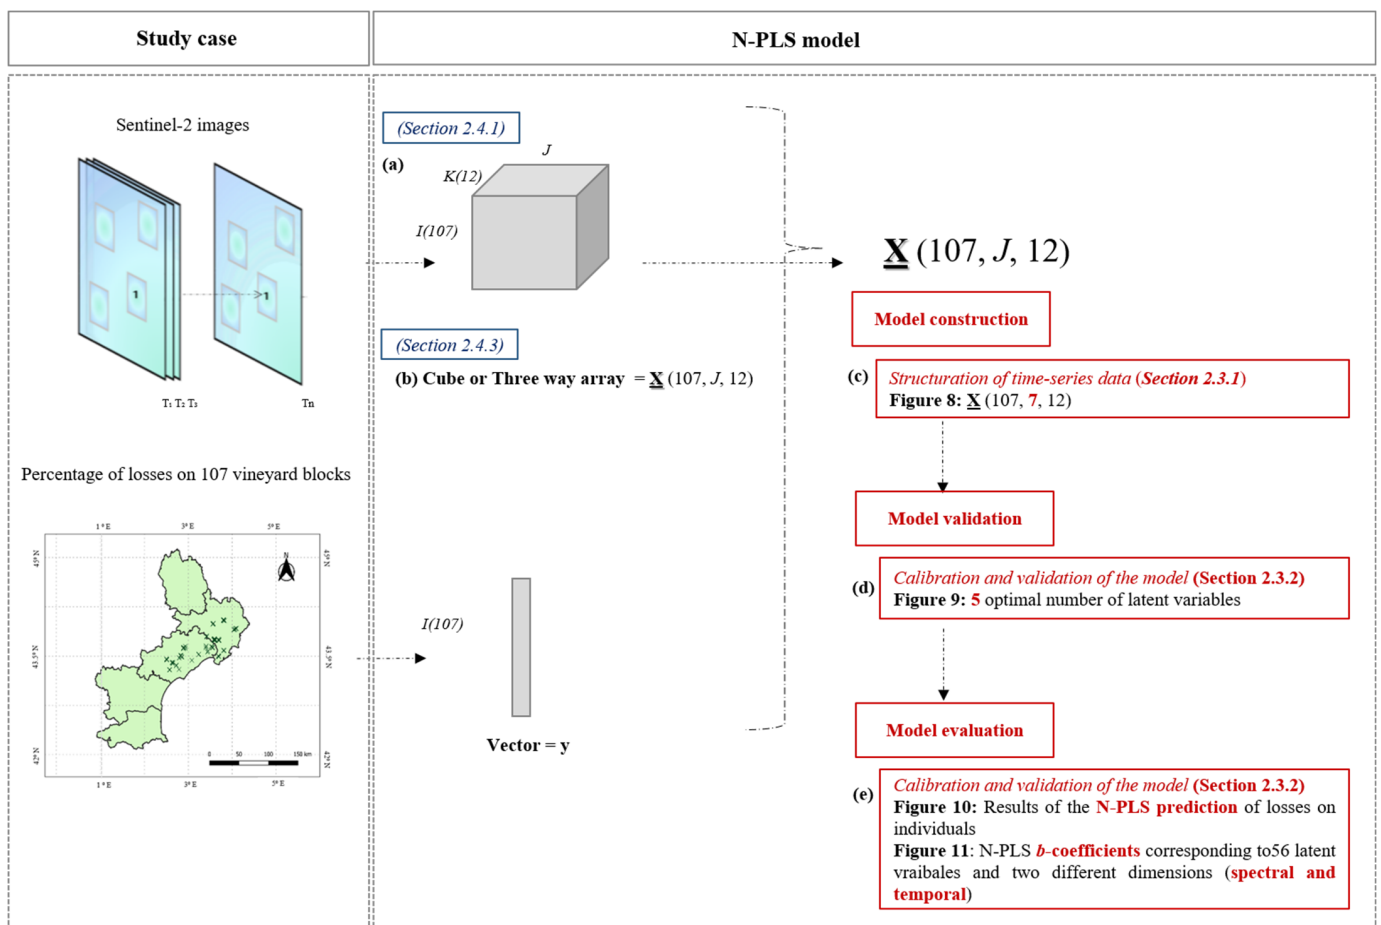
Study case

N-PLS model

Sentinel-2 images

T₁ T₂ T₃

Tn

Percentage of losses on 107 vineyard blocks

1°E 3°E 5°E

45°N 43.5°N 42°N

0 50 100 150 km

(Section 2.4.1)

(a)

J

K(12)

I(107)

(Section 2.4.3)

(b) Cube or Three way array $= \underline{\mathbf{X}}$ (107, J, 12)

I(107)

Vector = y

$\underline{\mathbf{X}}$ (107, J, 12)

Model construction

(c) Structuration of time-series data (Section 2.3.1)
Figure 8: $\underline{\mathbf{X}}$ (107, 7, 12)

Model validation

(d) Calibration and validation of the model (Section 2.3.2)
Figure 9: 5 optimal number of latent variables

Model evaluation

(e) Calibration and validation of the model (Section 2.3.2)
Figure 10: Results of the N-PLS prediction of losses on individuals
Figure 11: N-PLS b-coefficients corresponding to56 latent vraibales and two different dimensions (spectral and temporal)